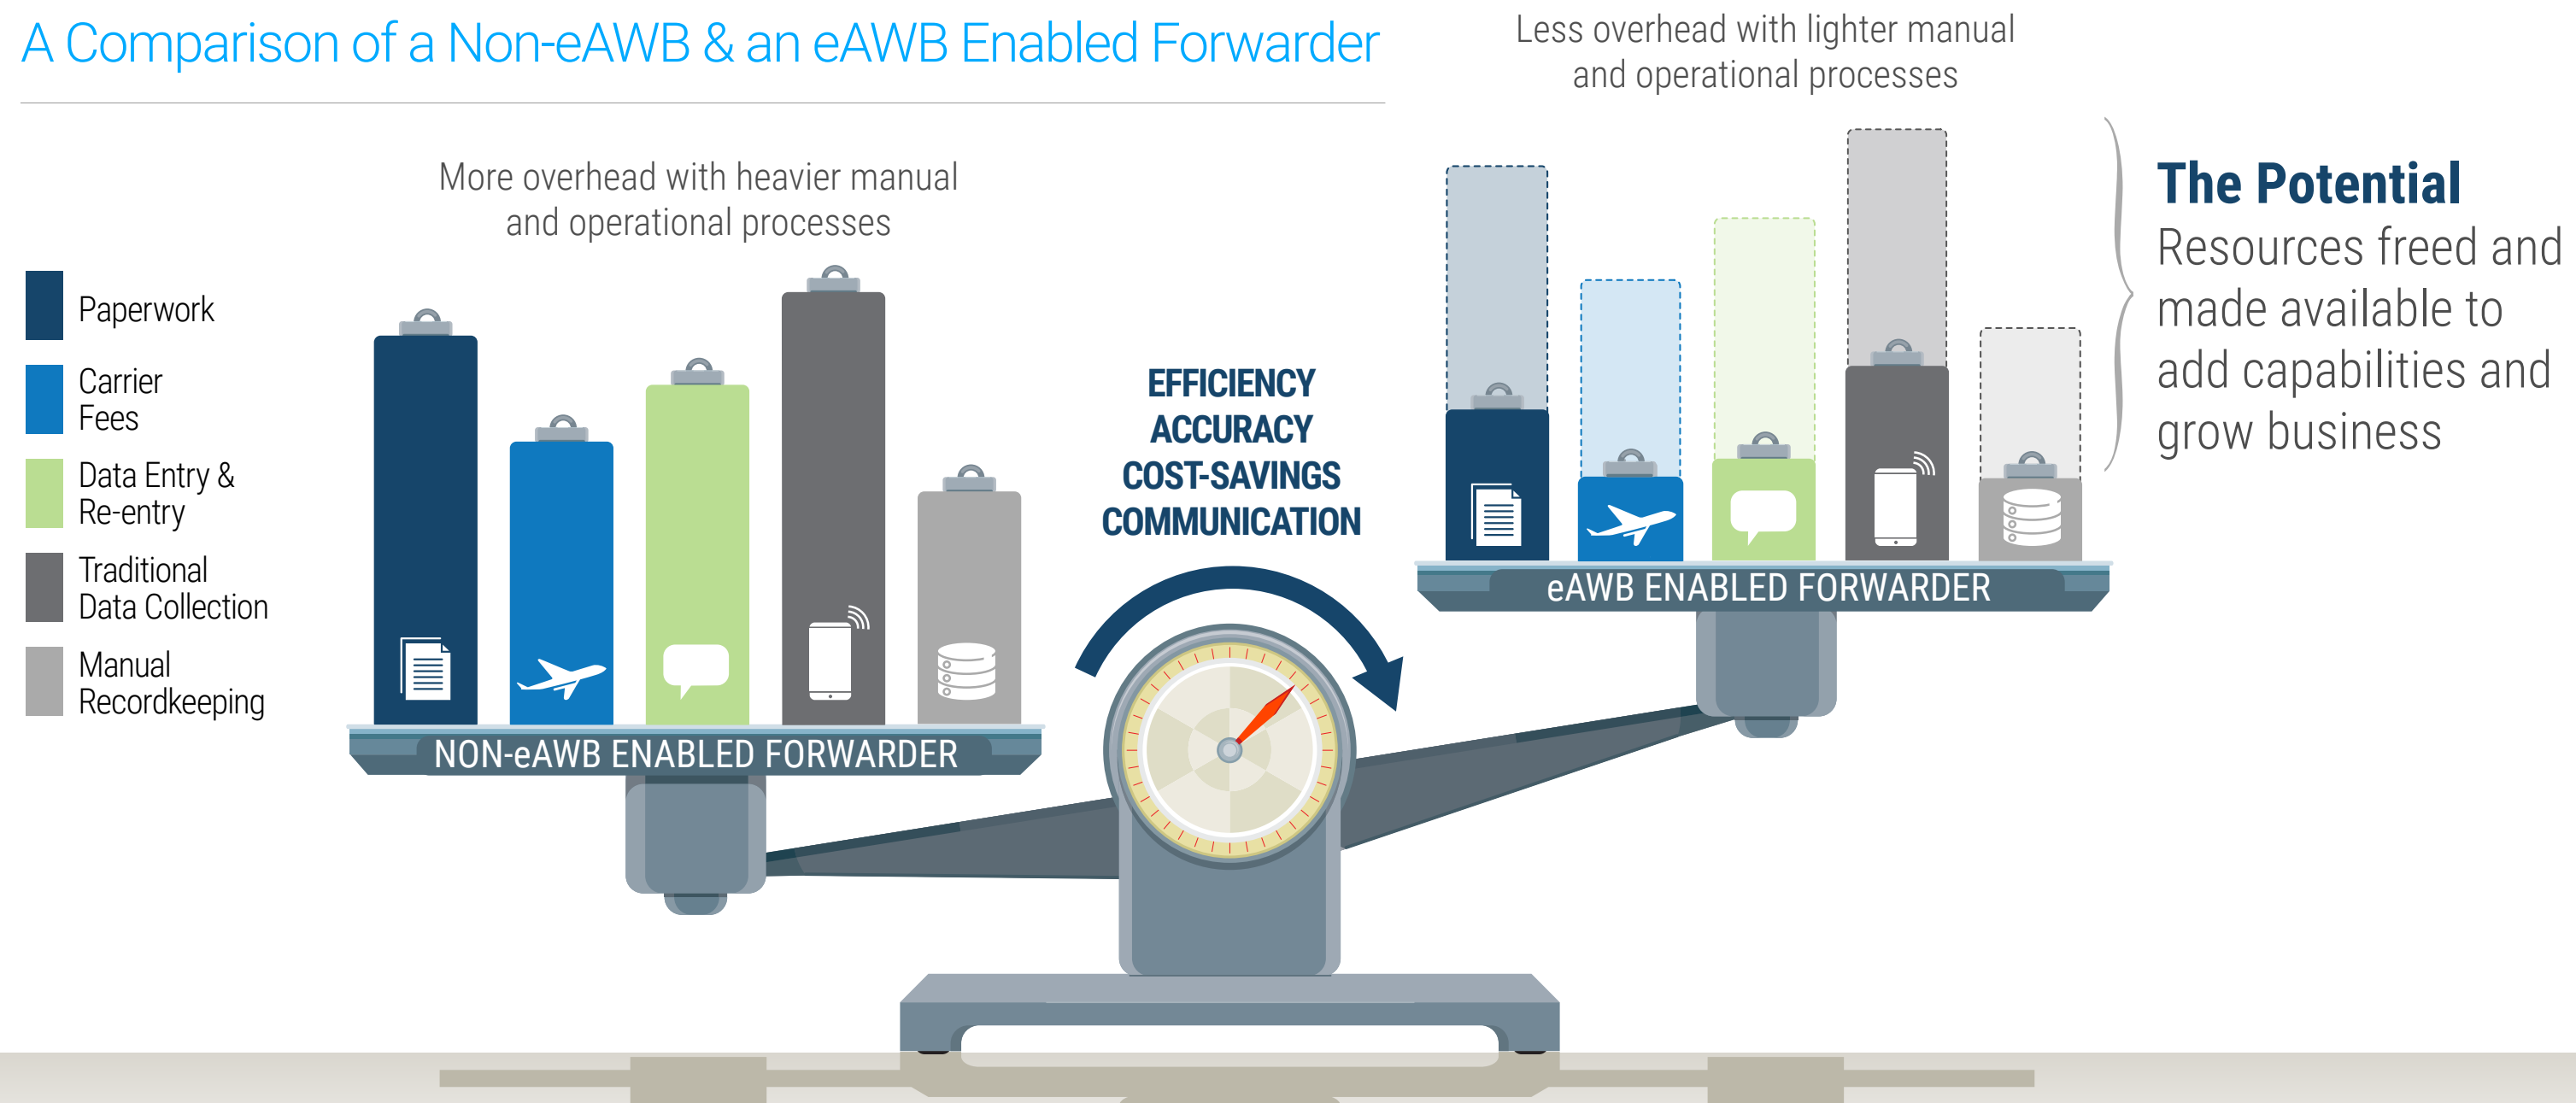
A Comparison of a Non-eAWB & an eAWB Enabled Forwarder

Less overhead with lighter manual and operational processes

More overhead with heavier manual and operational processes

Paperwork

Carrier Fees

Data Entry & Re-entry

Traditional Data Collection

Manual Recordkeeping

EFFICIENCY
ACCURACY
COST-SAVINGS
COMMUNICATION

eAWB ENABLED FORWARDER

NON-eAWB ENABLED FORWARDER

The Potential
Resources freed and made available to add capabilities and grow business